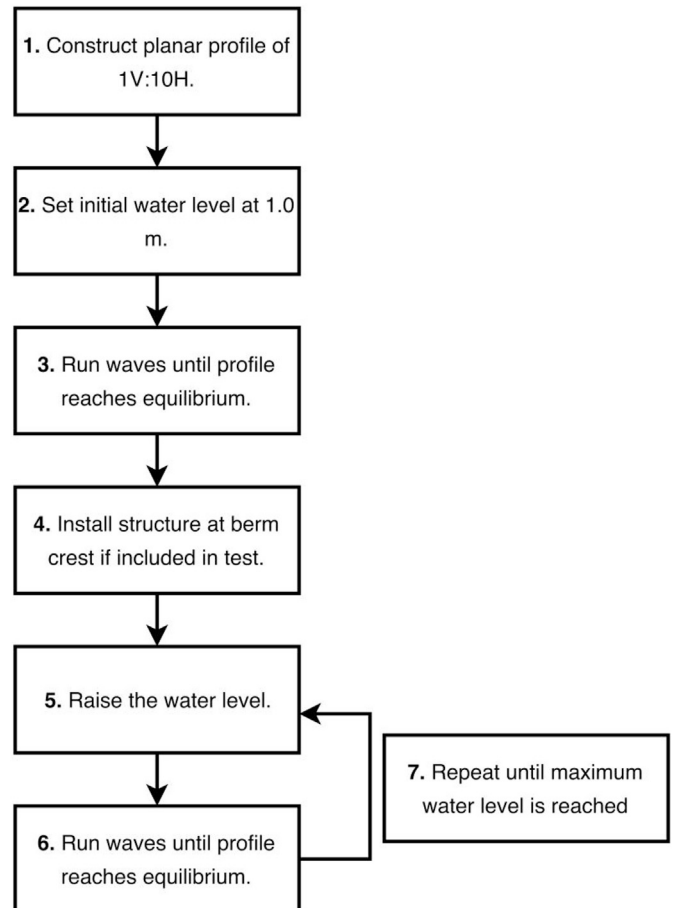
**1.** Construct planar profile of 1V:10H.

**2.** Set initial water level at 1.0 m.

**3.** Run waves until profile reaches equilibrium.

**4.** Install structure at berm crest if included in test.

**5.** Raise the water level.

**6.** Run waves until profile reaches equilibrium.

**7.** Repeat until maximum water level is reached